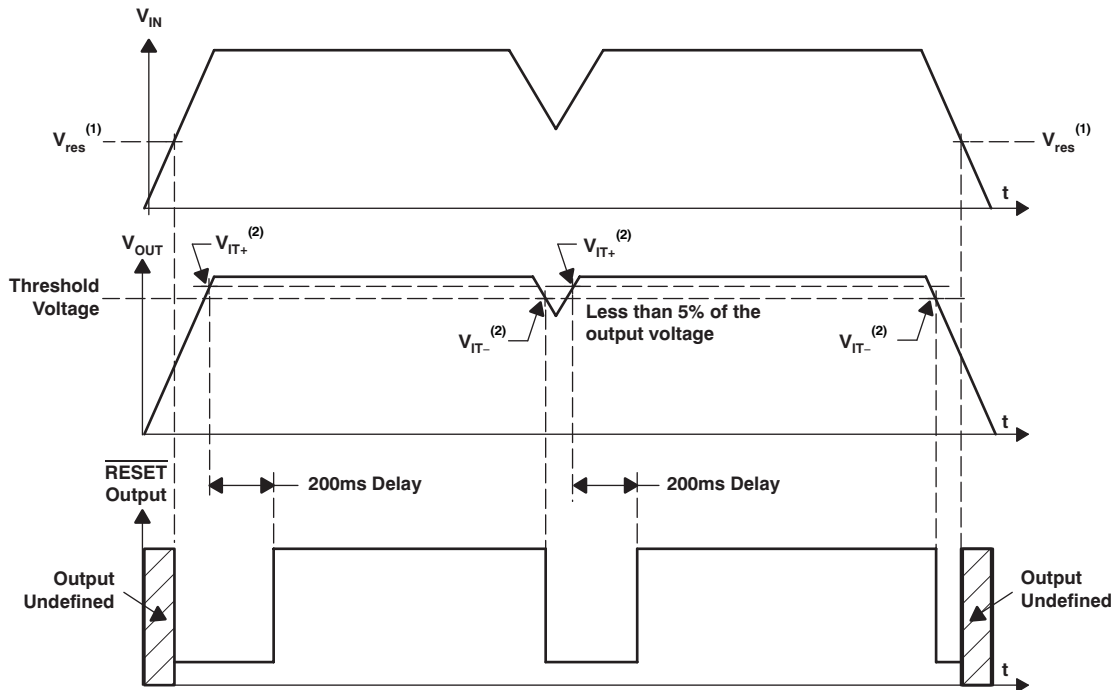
$V_{IN}$

$V_{res}^{(1)}$

$V_{res}^{(1)}$

t

$V_{OUT}$

$V_{IT+}^{(2)}$

$V_{IT+}^{(2)}$

Threshold Voltage

Less than 5% of the output voltage

$V_{IT-}^{(2)}$

$V_{IT-}^{(2)}$

t

$\overline{RESET}$ Output

200ms Delay

200ms Delay

Output Undefined

Output Undefined

t